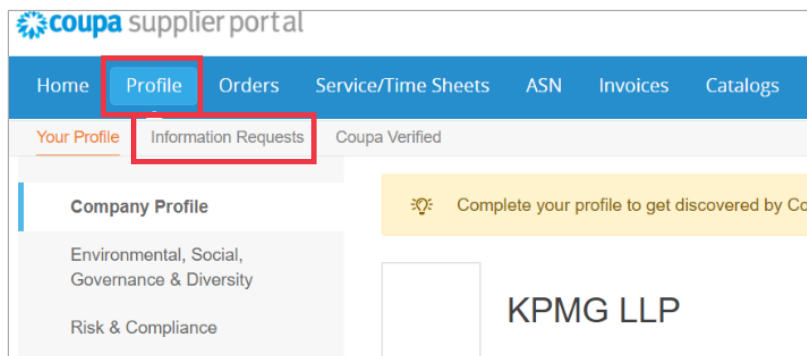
coupa supplier portal

Home Profile Orders Service/Time Sheets ASN Invoices Catalogs

Your Profile Information Requests Coupa Verified

Company Profile

Environmental, Social, Governance & Diversity

Risk & Compliance

Complete your profile to get discovered by Co

KPMG LLP